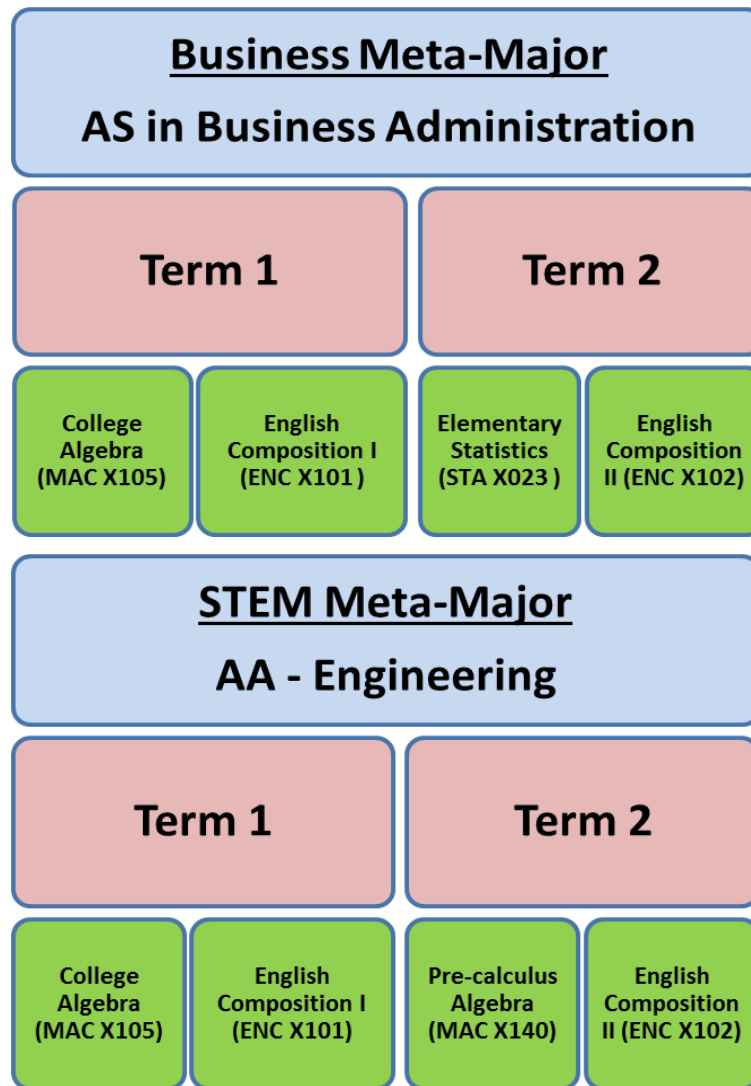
Business Meta-Major

AS in Business Administration

Term 1

Term 2

College Algebra (MAC X105)

English Composition I (ENC X101 )

Elementary Statistics (STA X023 )

English Composition II (ENC X102)

STEM Meta-Major

AA - Engineering

Term 1

Term 2

College Algebra (MAC X105)

English Composition I (ENC X101)

Pre-calculus Algebra (MAC X140)

English Composition II (ENC X102)